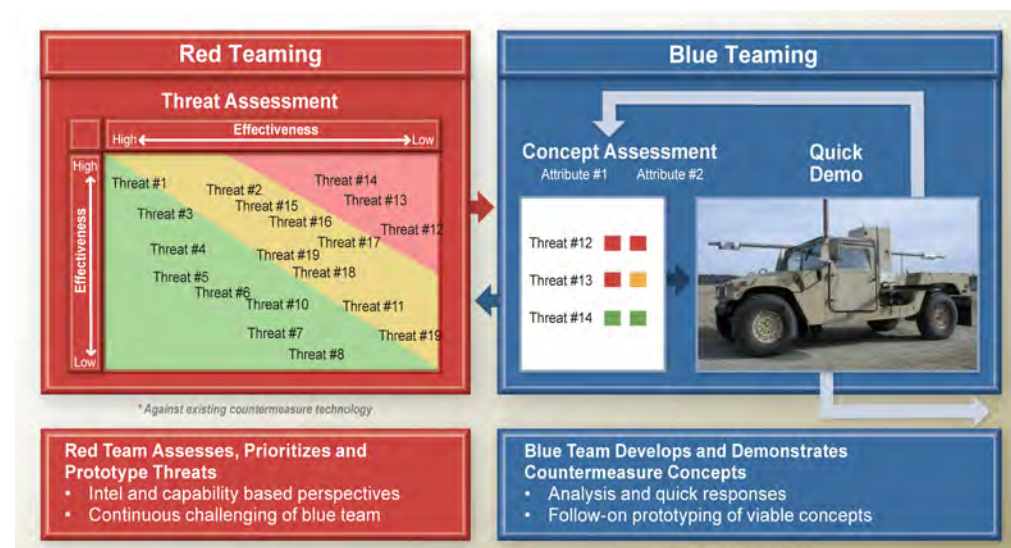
Red Teaming

Threat Assessment

High Effectiveness Low

High Effectiveness Low

Threat #1
Threat #2
Threat #14
Threat #3
Threat #15
Threat #13
Threat #16
Threat #12
Threat #17
Threat #4
Threat #19
Threat #18
Threat #5
Threat #6
Threat #10
Threat #11
Threat #7
Threat #19
Threat #8

* Against existing countermeasure technology

Blue Teaming

Concept Assessment
Attribute #1 Attribute #2

Quick Demo

Threat #12
Threat #13
Threat #14

Red Team Assesses, Prioritizes and Prototype Threats
• Intel and capability based perspectives
• Continuous challenging of blue team

Blue Team Develops and Demonstrates Countermeasure Concepts
• Analysis and quick responses
• Follow-on prototyping of viable concepts